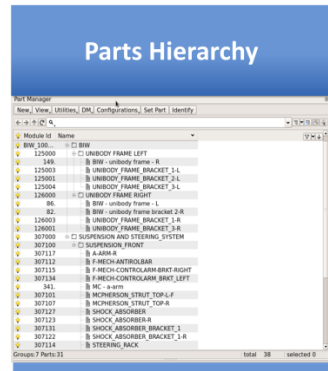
Parts Hierarchy

Part Manager

New | View | Utilities | DM | Configurations | Set Part | Identify

| Module Id | Name |
|---|---|
| BIW_100... | BIW |
| 125000 | UNIBODY FRAME LEFT |
| 149. | BIW - unibody frame - R |
| 125003 | UNIBODY_FRAME_BRACKET_1-L |
| 125001 | UNIBODY_FRAME_BRACKET_2-L |
| 125004 | UNIBODY_FRAME_BRACKET_3-L |
| 126000 | UNIBODY FRAME RIGHT |
| 86. | BIW - unibody frame - L |
| 82. | BIW - unibody frame bracket 2-R |
| 126003 | UNIBODY_FRAME_BRACKET_1-R |
| 126001 | UNIBODY_FRAME_BRACKET_3-R |
| 307000 | SUSPENSION AND STEERING_SYSTEM |
| 307100 | SUSPENSION_FRONT |
| 307117 | A-ARM-R |
| 307112 | F-MECH-ANTIROLBAR |
| 307115 | F-MECH-CONTROLARM-BRKT-RIGHT |
| 307134 | F-MECH-CONTROLARM_BRKT_LEFT |
| 341. | MC - a-arm |
| 307101 | MCPHERSON_STRUT_TOP-L-F |
| 307107 | MCPHERSON_STRUT_TOP-R |
| 307127 | SHOCK_ABSORBER |
| 307123 | SHOCK_ABSORBER-R |
| 307131 | SHOCK_ABSORBER_BRACKET_1 |
| 307122 | SHOCK_ABSORBER_BRACKET_1-R |
| 307114 | STEERING_RACK |

Groups:7 Parts:31 total 38 selected 0